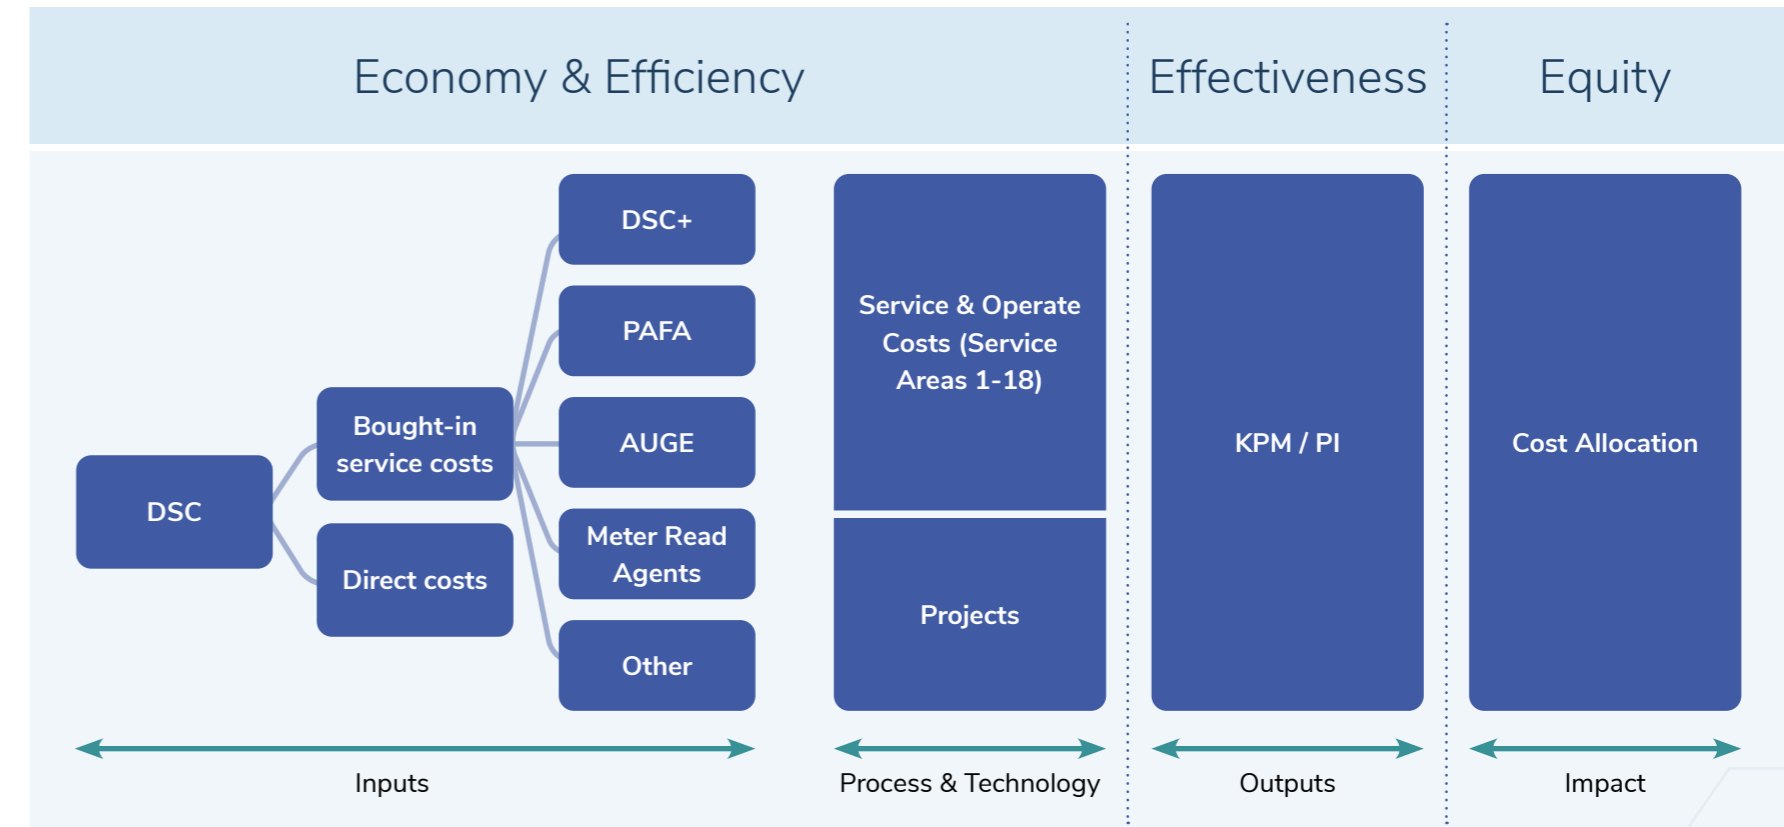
Economy & Efficiency

Effectiveness

Equity

DSC

Bought-in service costs

Direct costs

DSC+

PAFA

AUGE

Meter Read Agents

Other

Service & Operate Costs (Service Areas 1-18)

Projects

KPM / PI

Cost Allocation

Inputs

Process & Technology

Outputs

Impact